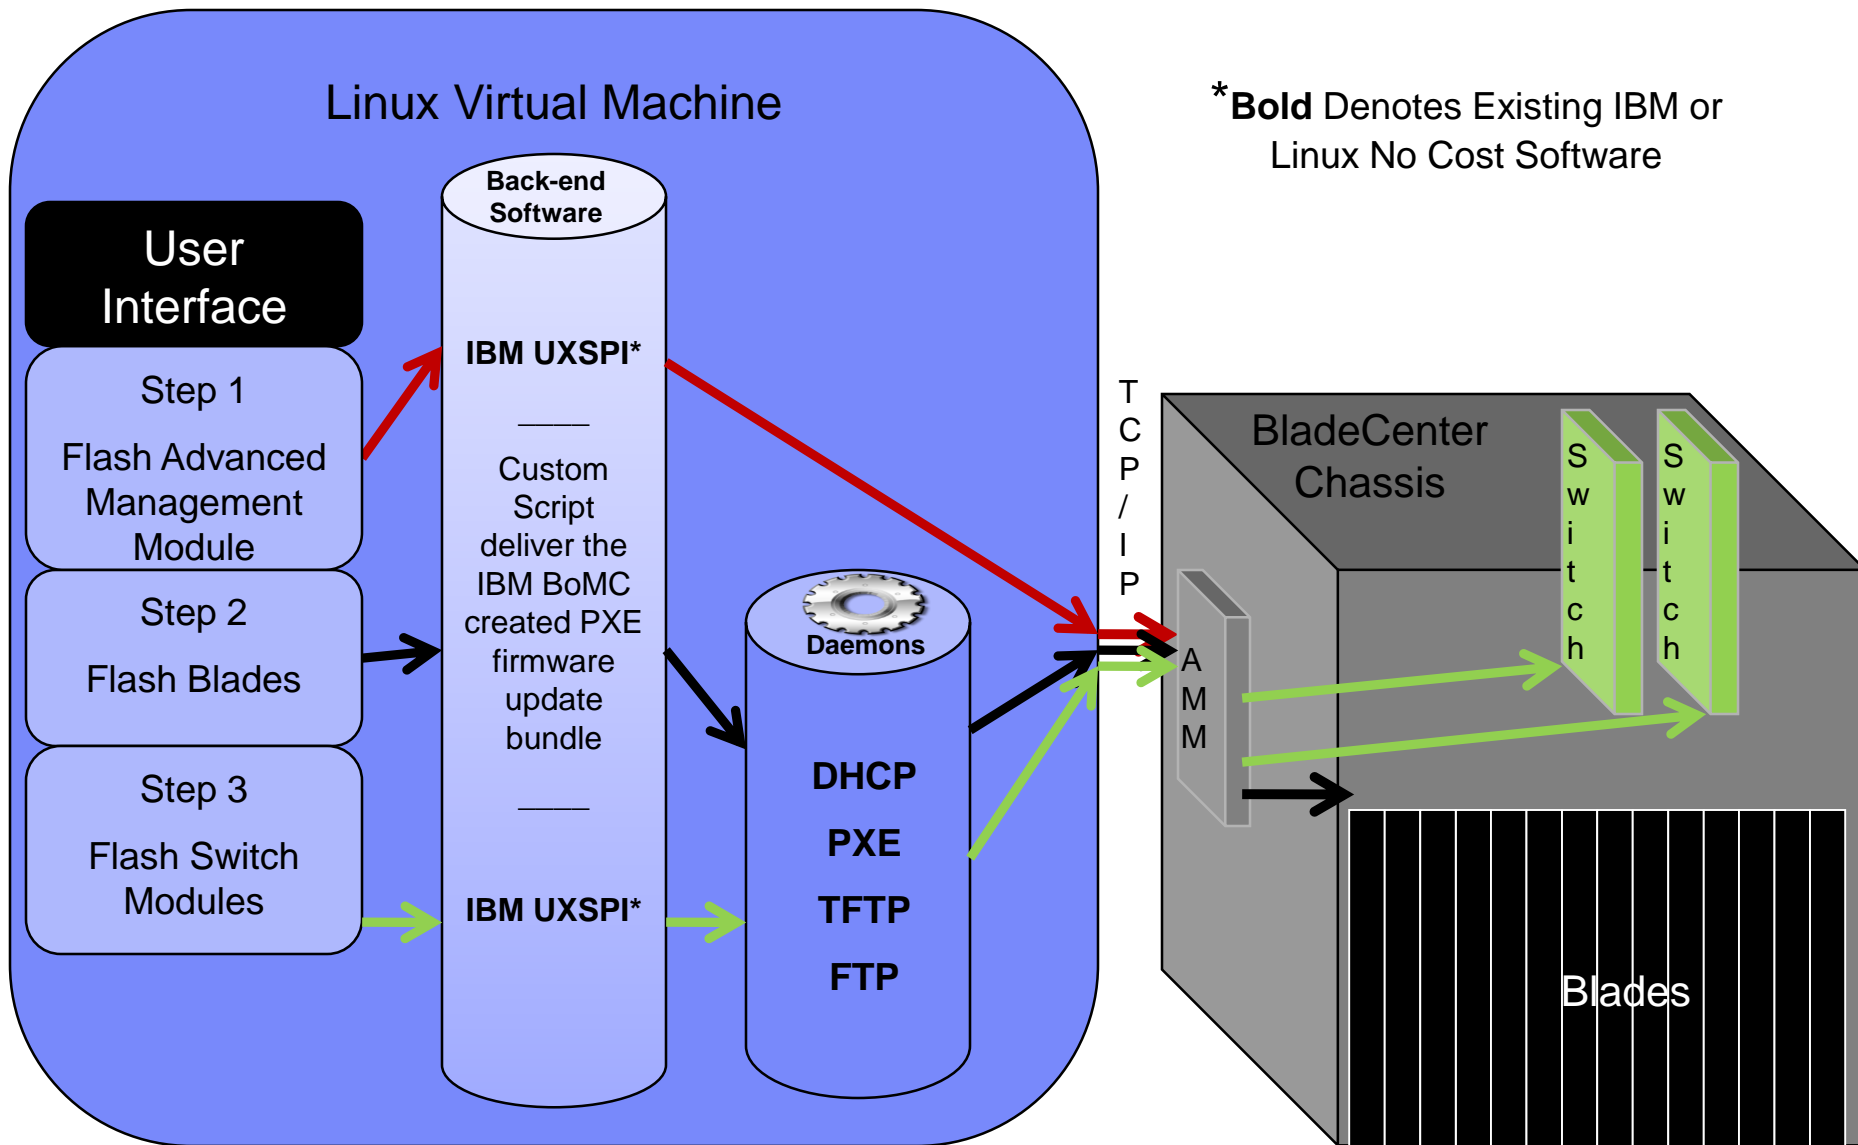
Linux Virtual Machine

*Bold Denotes Existing IBM or Linux No Cost Software

User Interface

Step 1

Flash Advanced Management Module

Step 2

Flash Blades

Step 3

Flash Switch Modules

Back-end Software

IBM UXSPI*

____

Custom Script deliver the IBM BoMC created PXE firmware update bundle

____

IBM UXSPI*

Daemons

DHCP

PXE

TFTP

FTP

TCP/IP

BladeCenter Chassis

AMM

Switch

Switch

Blades